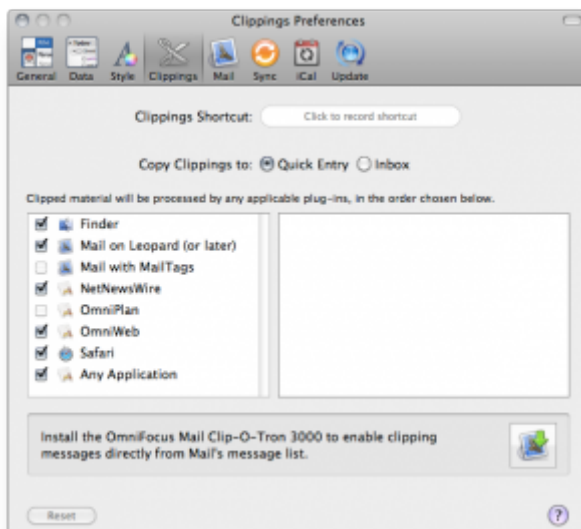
Clippings Preferences

General Data Style Clippings Mail Sync iCal Update

Clippings Shortcut: Click to record shortcut

Copy Clippings to: Quick Entry Inbox

Clipped material will be processed by any applicable plug-ins, in the order chosen below.

Finder
Mail on Leopard (or later)
Mail with MailTags
NetNewsWire
OmniPlan
OmniWeb
Safari
Any Application

Install the OmniFocus Mail Clip-O-Tron 3000 to enable clipping messages directly from Mail's message list.

Reset

?